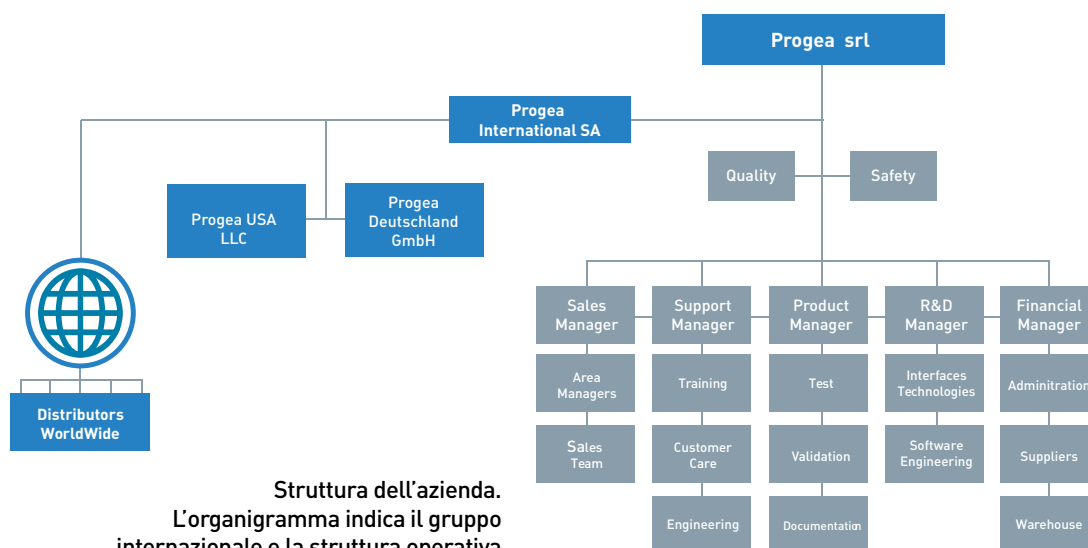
Progea srl

Progea International SA

Quality

Safety

Progea USA LLC

Progea Deutschland GmbH

Distributors WorldWide

Sales Manager

Area Managers

Sales Team

Support Manager

Training

Customer Care

Engineering

Product Manager

Test

Validation

Documentation

R&D Manager

Interfaces Technologies

Software Engineering

Financial Manager

Admintration

Suppliers

Warehouse

Struttura dell'azienda. L'organigramma indica il gruppo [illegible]